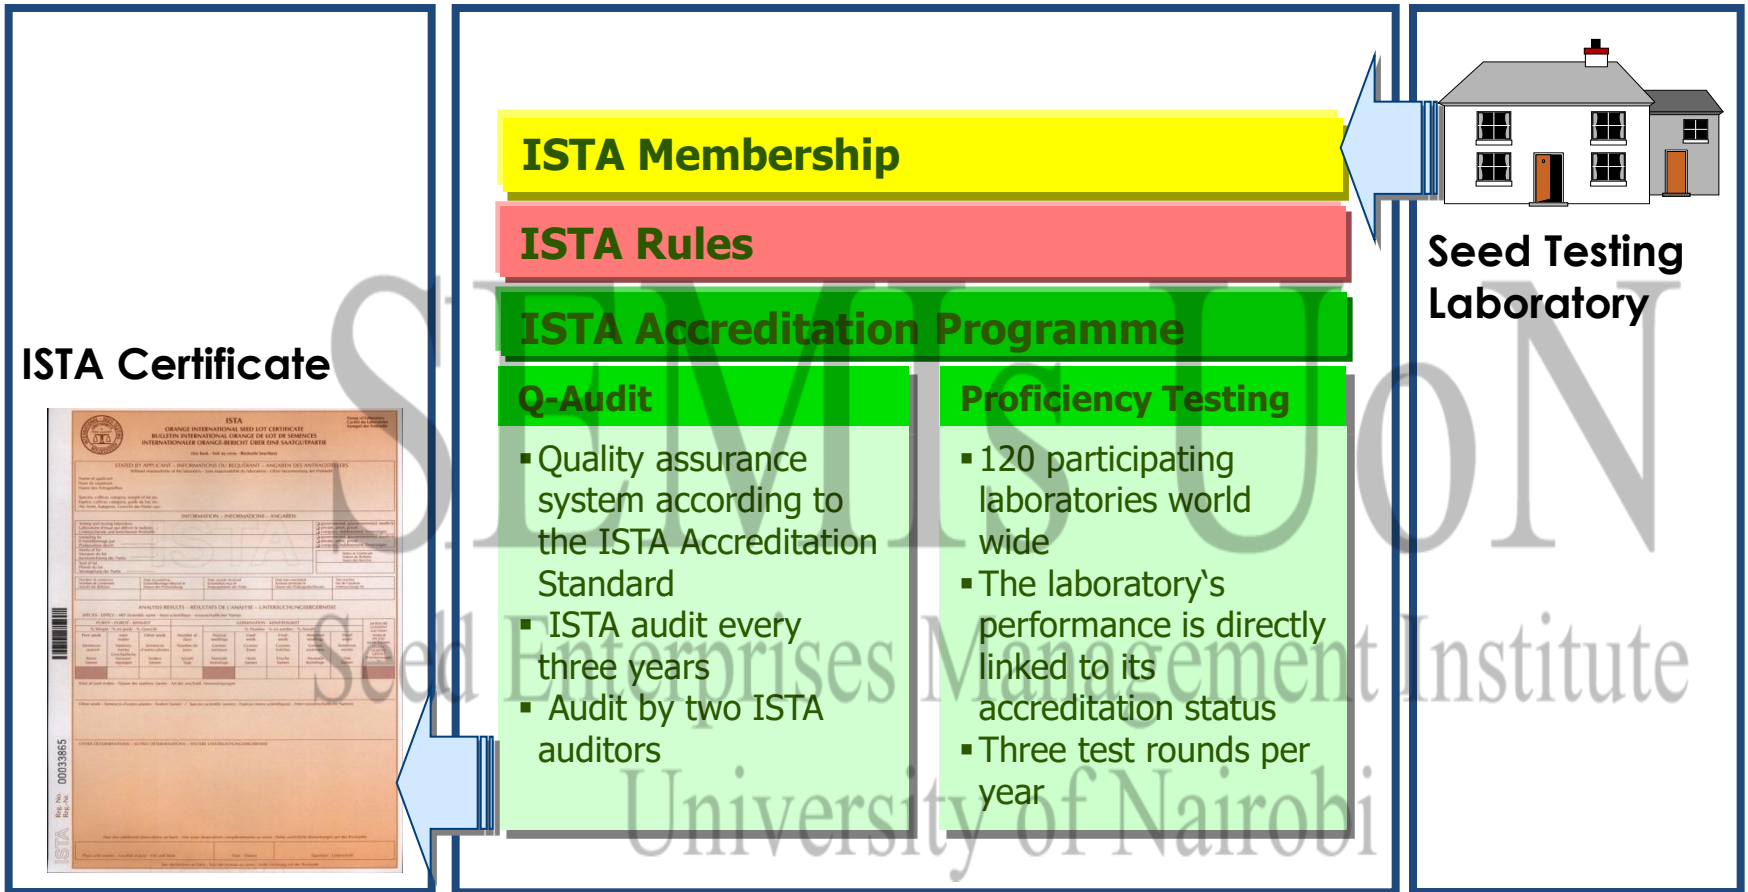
ISTA Certificate

ISTA
ORANGE INTERNATIONAL SEED LOT CERTIFICATE
BULLETIN INTERNATIONAL ORANGE DE LOT DE SEMENCES
INTERNATIONALER ORANGE-BERICHT ÜBER EINE SAATGUTPARTIE

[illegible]

00033865

ISTA Membership

ISTA Rules

ISTA Accreditation Programme

Q-Audit

▪ Quality assurance system according to the ISTA Accreditation Standard
▪ ISTA audit every three years
▪ Audit by two ISTA auditors

Proficiency Testing

▪ 120 participating laboratories world wide
▪ The laboratory's performance is directly linked to its accreditation status
▪ Three test rounds per year

Seed Testing Laboratory

SEMIS UoN
Seed Enterprises Management Institute
University of Nairobi